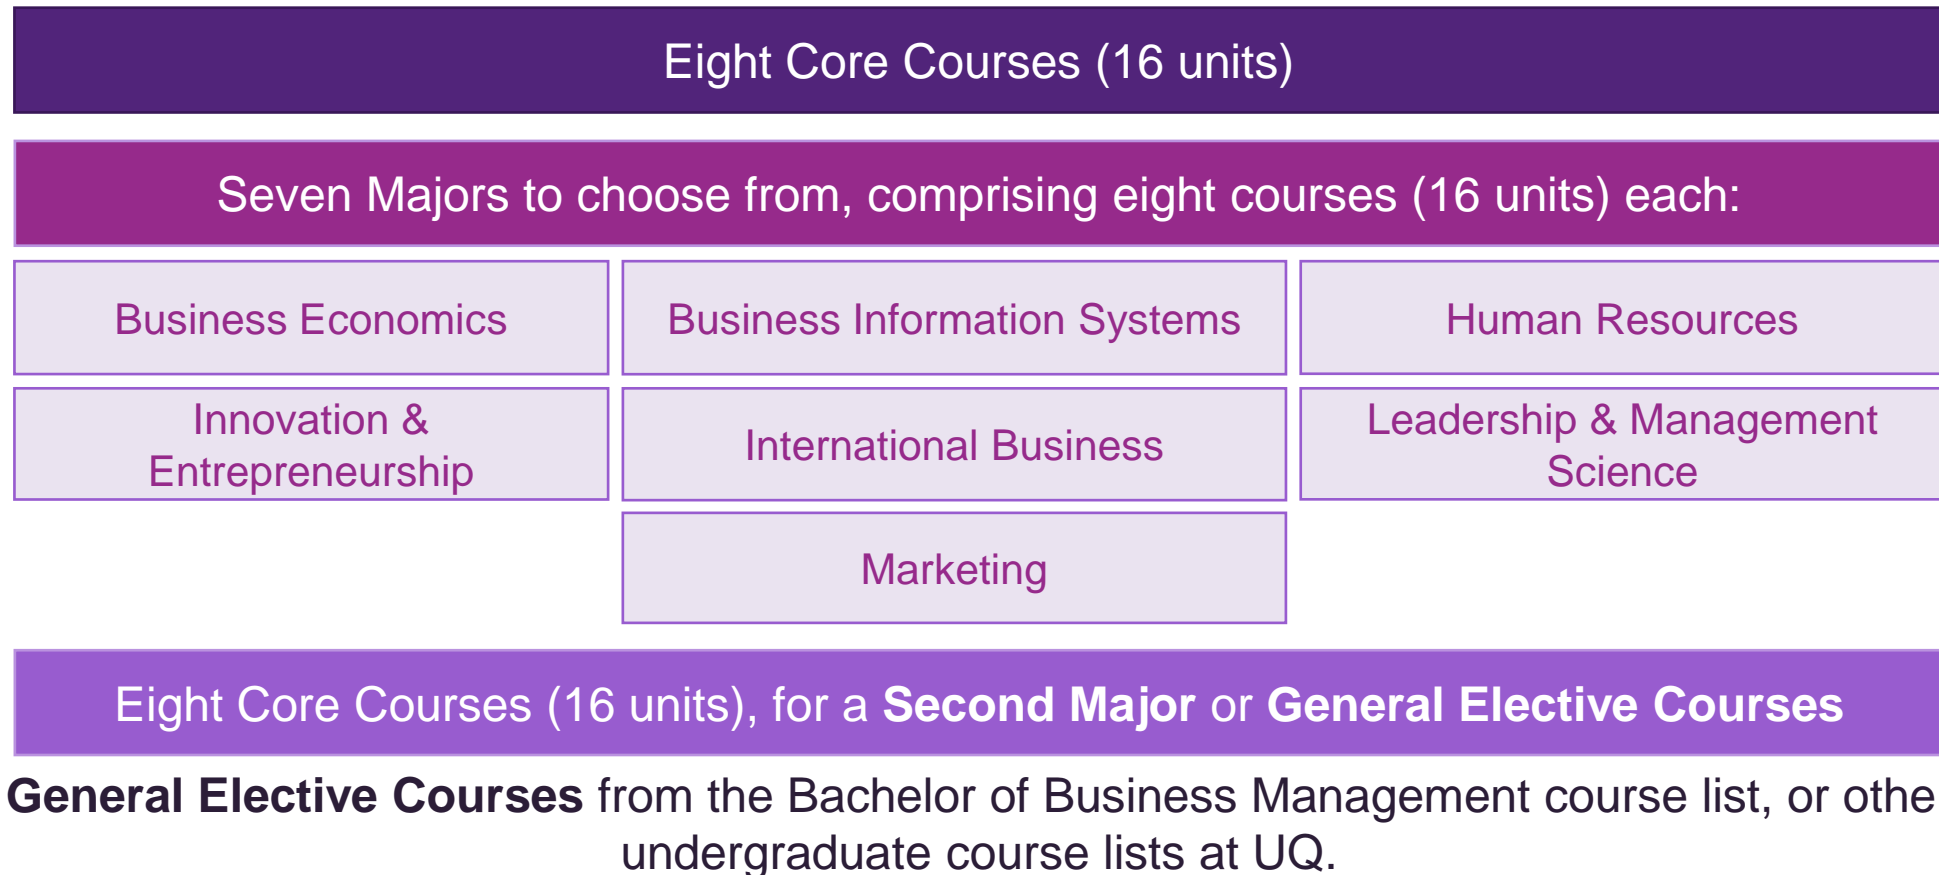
Eight Core Courses (16 units)

Seven Majors to choose from, comprising eight courses (16 units) each:

Business Economics

Business Information Systems

Human Resources

Innovation & Entrepreneurship

International Business

Leadership & Management Science

Marketing

Eight Core Courses (16 units), for a **Second Major** or **General Elective Courses**

**General Elective Courses** from the Bachelor of Business Management course list, or othe undergraduate course lists at UQ.